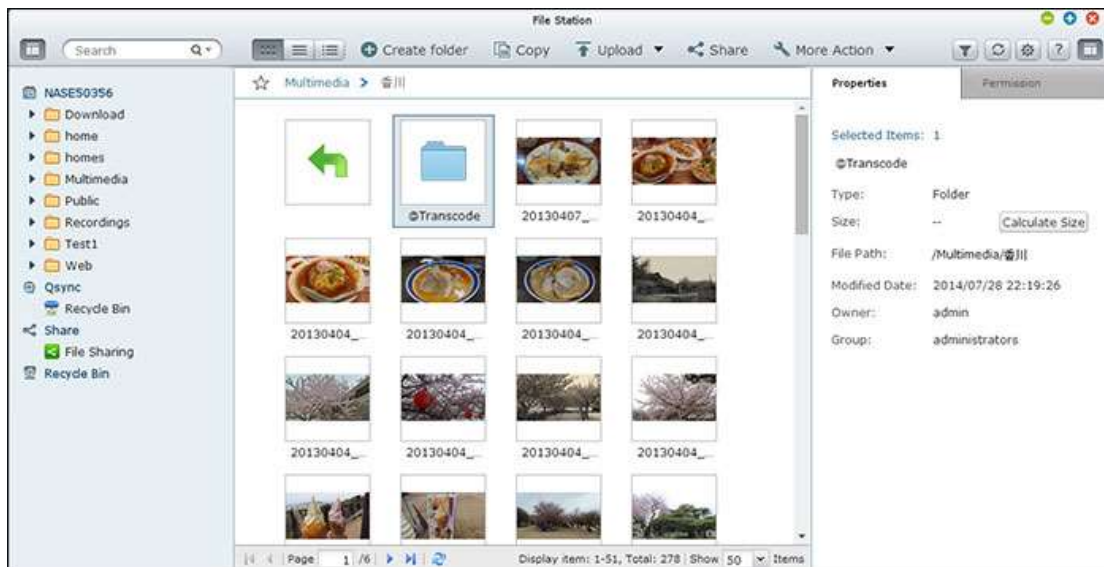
File Station

Search

Create folder
Copy
Upload
Share
More Action

NASE50356
Download
home
homes
Multimedia
Public
Recordings
Test1
Web
Qsync
Recycle Bin
Share
File Sharing
Recycle Bin

Multimedia > 香川

@Transcode
20130407_
20130404_
20130404_
20130404_
20130404_
20130404_
20130404_
20130404_
20130404_
20130404_

Page 1 /6
Display item: 1-51, Total: 278 | Show 50 Items

Properties
Permission

Selected Items: 1
@Transcode
Type: Folder
Size: --
Calculate Size
File Path: /Multimedia/香川
Modified Date: 2014/07/28 22:19:26
Owner: admin
Group: administrators